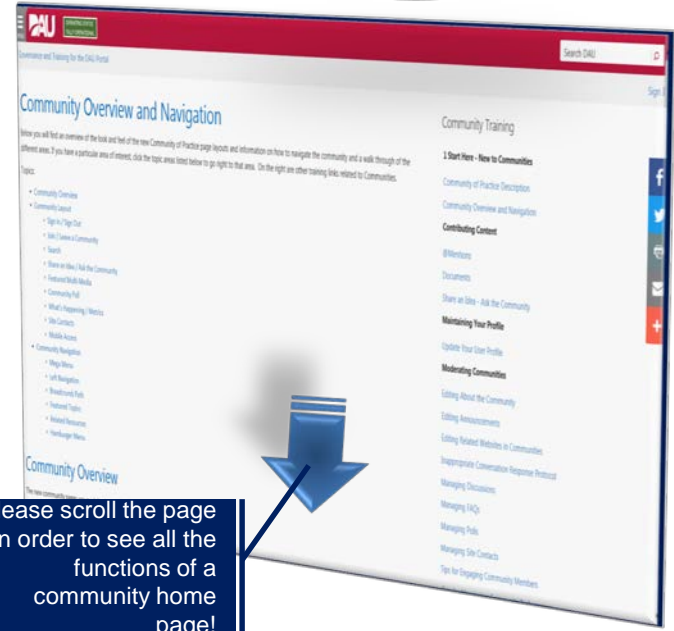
DAU

Search DAU

Governance and Training for the DAU Portal

Community Overview and Navigation

Below you will find an overview of the look and feel of the new Community of Practice page layouts and information on how to navigate the community and a walk through of the different areas. If you have a particular area of interest, click the topic areas listed below to go right to that area. On the right are other training links related to Communities.

Topics:

- Community Overview
- Community Layout
  - Sign In / Sign Out
  - Join / Leave a Community
  - Search
  - Share an Idea / Ask the Community
  - Featured Multi Media
  - Community Poll
  - What's Happening / Metrics
  - Site Contacts
  - Mobile Access
- Community Navigation
  - Mega Menu
  - Left Navigation
  - Breadcrumb Path
  - Featured Topics
  - Related Resources
  - Hamburger Menu

Community Overview

Community Training

1 Start Here - New to Communities

Community of Practice Description

Community Overview and Navigation

Contributing Content

@Mentions

Documents

Share an Idea - Ask the Community

Maintaining Your Profile

Update Your User Profile

Moderating Communities

Editing About the Community

Editing Announcements

Editing Related Websites in Communities

Inappropriate Conversation Response Protocol

Managing Discussions

Managing FAQs

Managing Polls

Managing Site Contacts

Tips for Engaging Community Members

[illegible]ease scroll the page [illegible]n order to see all the functions of a community home page!